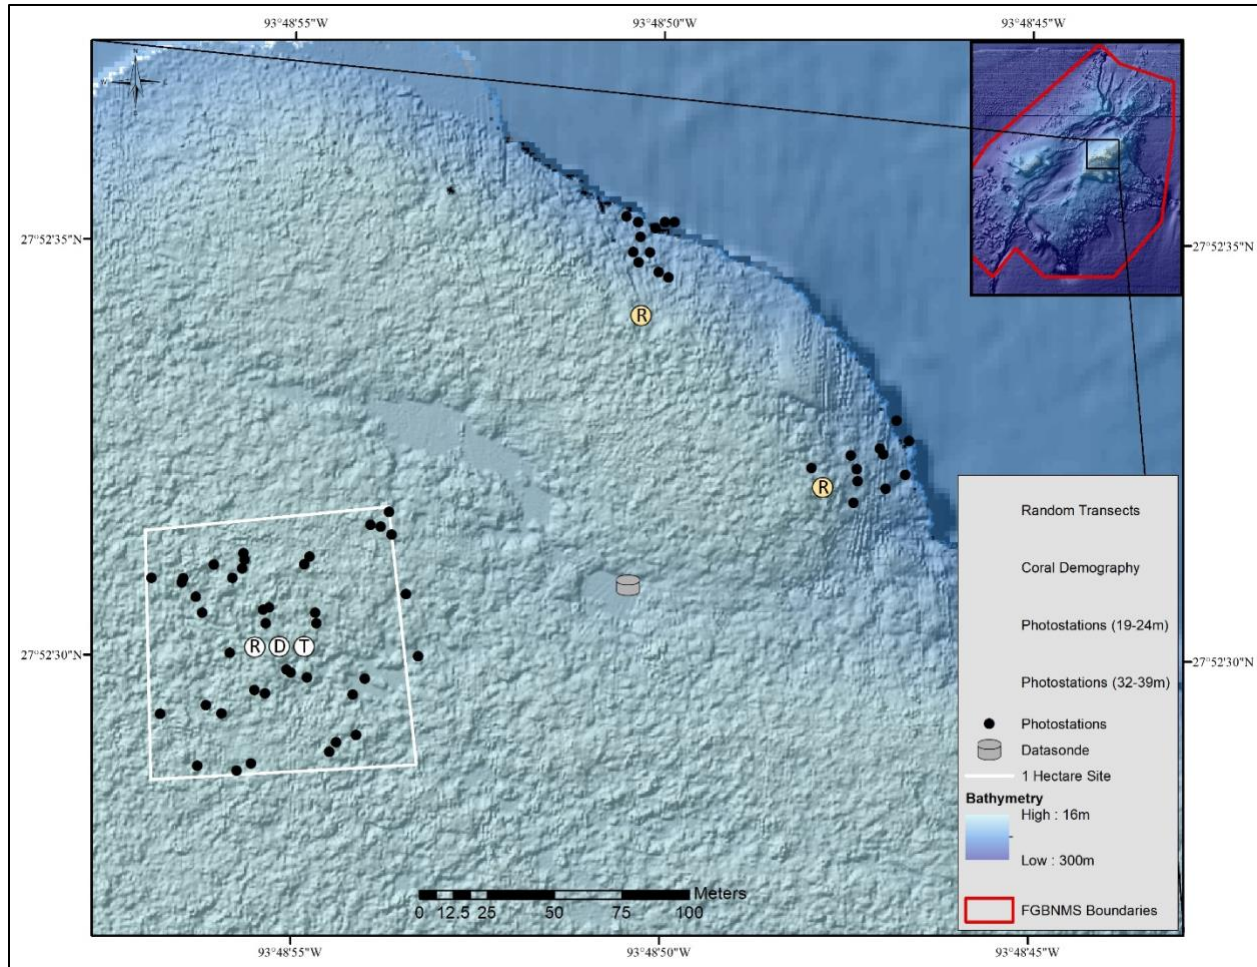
93°48'55"W
93°48'50"W
93°48'45"W

27°52'35"N
27°52'35"N

R
R

R D T

27°52'30"N
27°52'30"N

Random Transects
Coral Demography
Photostations (19-24m)
Photostations (32-39m)
Photostations
Datasonde
1 Hectare Site
Bathymetry
High : 16m
Low : 300m
FGBNMS Boundaries

Meters
0 12.5 25 50 75 100

93°48'55"W
93°48'50"W
93°48'45"W